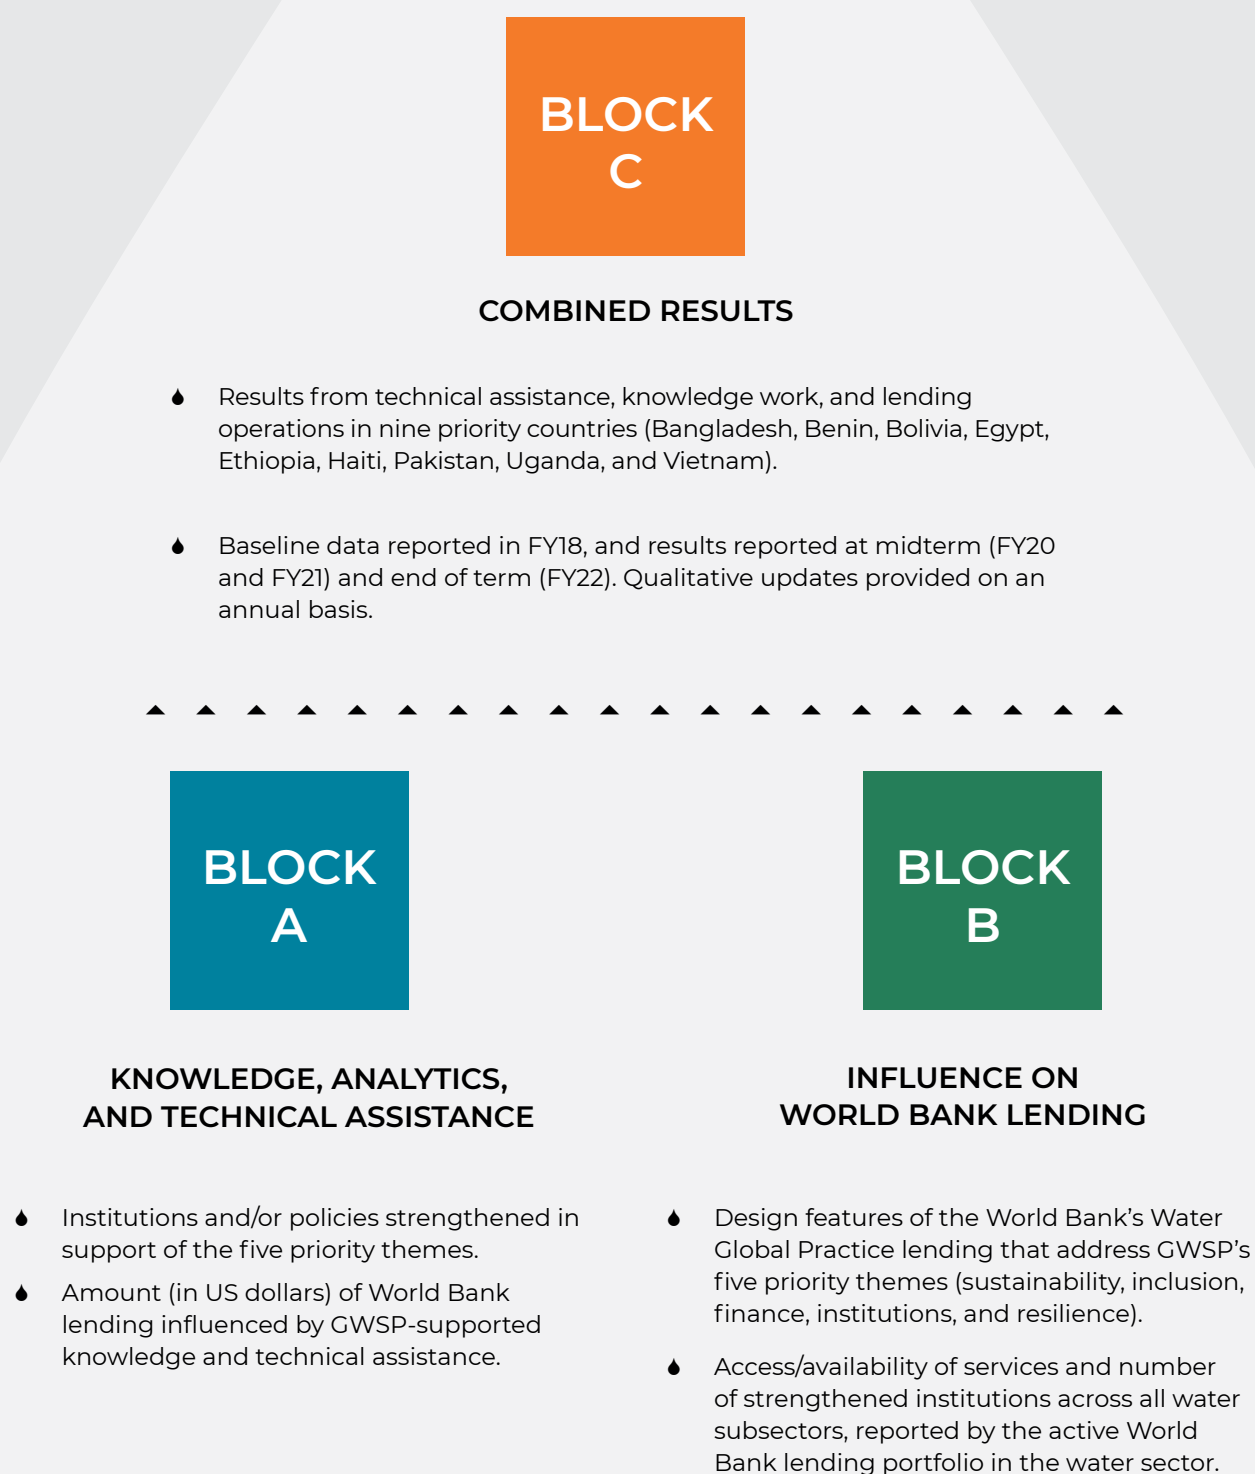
BLOCK
C

COMBINED RESULTS

Results from technical assistance, knowledge work, and lending operations in nine priority countries (Bangladesh, Benin, Bolivia, Egypt, Ethiopia, Haiti, Pakistan, Uganda, and Vietnam).

Baseline data reported in FY18, and results reported at midterm (FY20 and FY21) and end of term (FY22). Qualitative updates provided on an annual basis.

BLOCK
A

KNOWLEDGE, ANALYTICS, AND TECHNICAL ASSISTANCE

Institutions and/or policies strengthened in support of the five priority themes.

Amount (in US dollars) of World Bank lending influenced by GWSP-supported knowledge and technical assistance.

BLOCK
B

INFLUENCE ON WORLD BANK LENDING

Design features of the World Bank's Water Global Practice lending that address GWSP's five priority themes (sustainability, inclusion, finance, institutions, and resilience).

Access/availability of services and number of strengthened institutions across all water subsectors, reported by the active World Bank lending portfolio in the water sector.